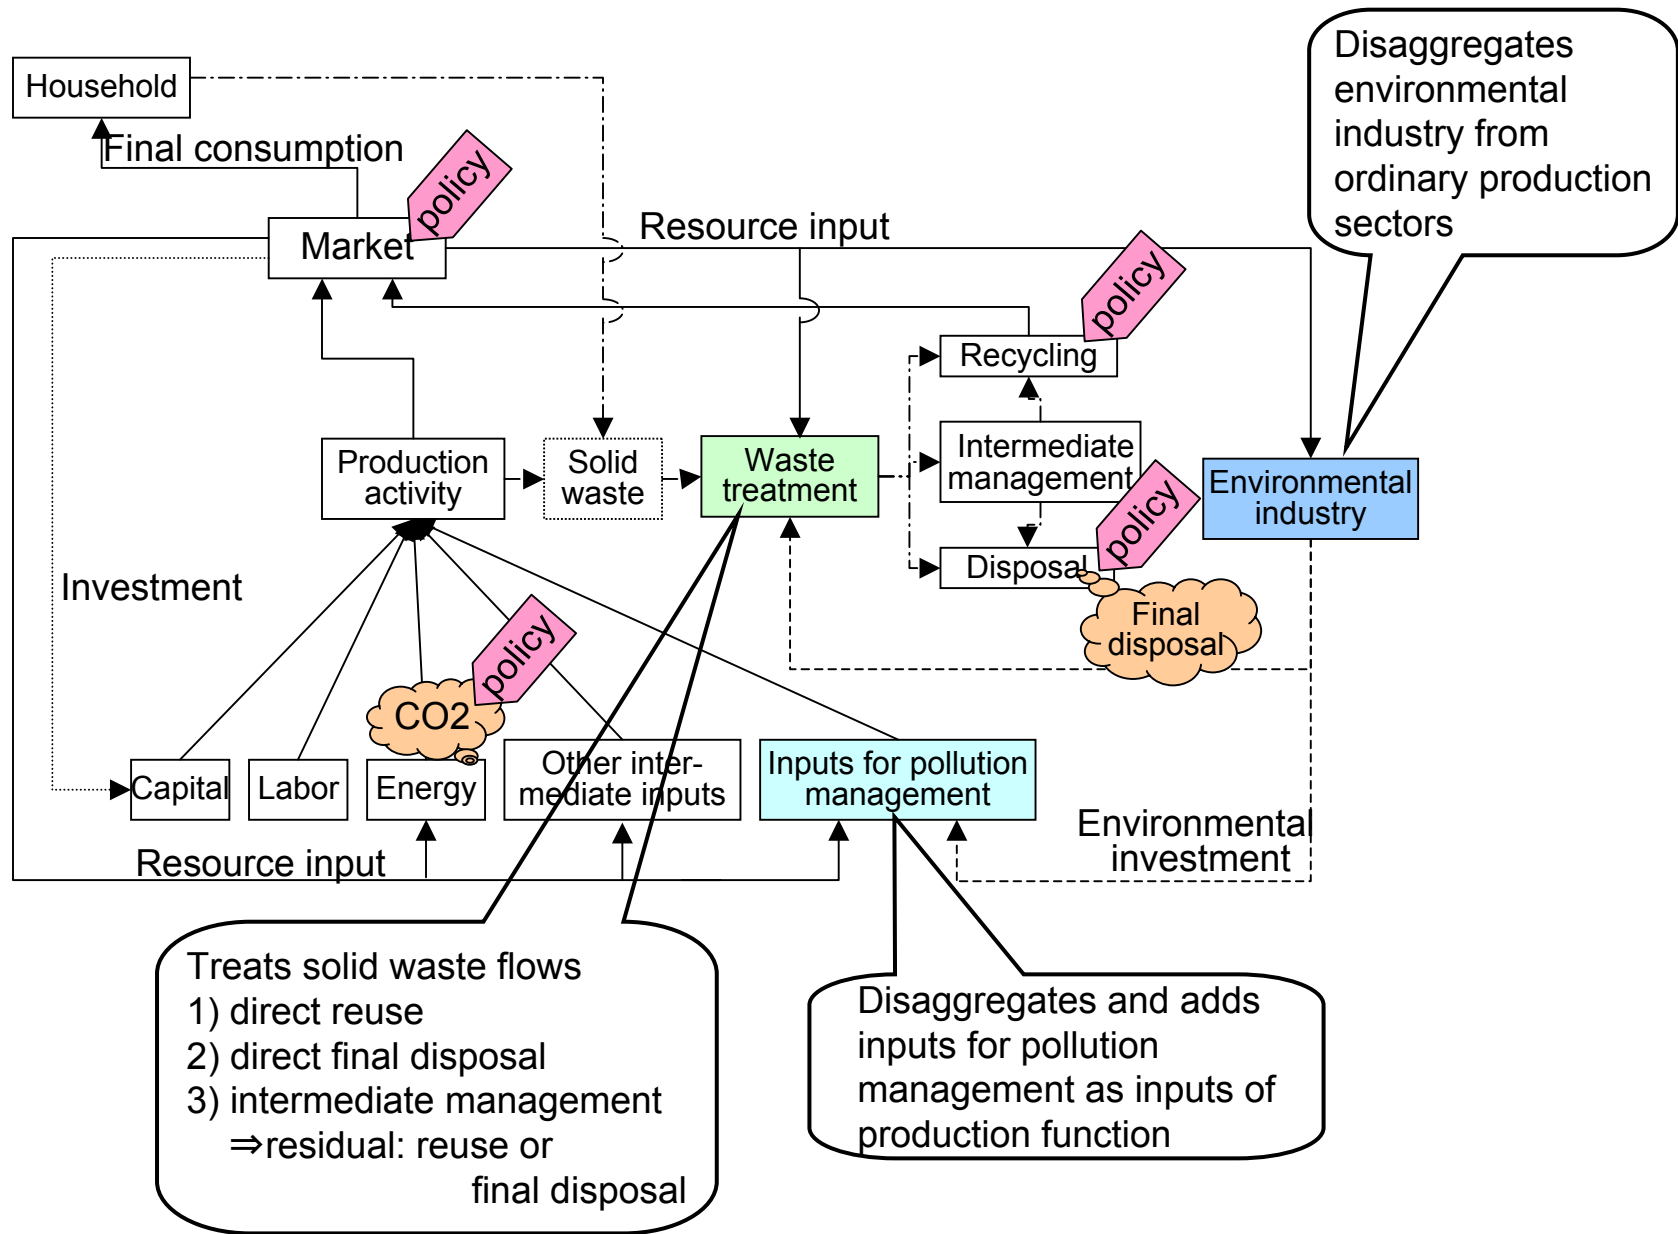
Household

Final consumption

policy

Market

Resource input

Disaggregates environmental industry from ordinary production sectors

policy

Recycling

Intermediate management

policy

Production activity

Solid waste

Waste treatment

Environmental industry

Disposal

Final disposal

Investment

policy

CO2

Capital

Labor

Energy

Other intermediate inputs

Inputs for pollution management

Environmental investment

Resource input

Treats solid waste flows
1) direct reuse
2) direct final disposal
3) intermediate management
⇒residual: reuse or final disposal

Disaggregates and adds inputs for pollution management as inputs of production function